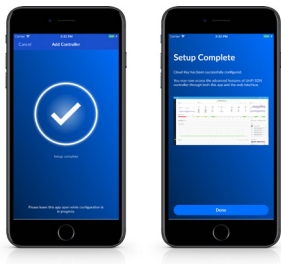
Carrier 5:37 PM

Cancel

Add Controller

Setup complete

Please leave this app open while configuration is in progress

Carrier 5:37 PM

Setup Complete

Cloud Key has been successfully configured.

You may now access the advanced features of UniFi SDN controller through both this app and the web interface

Done